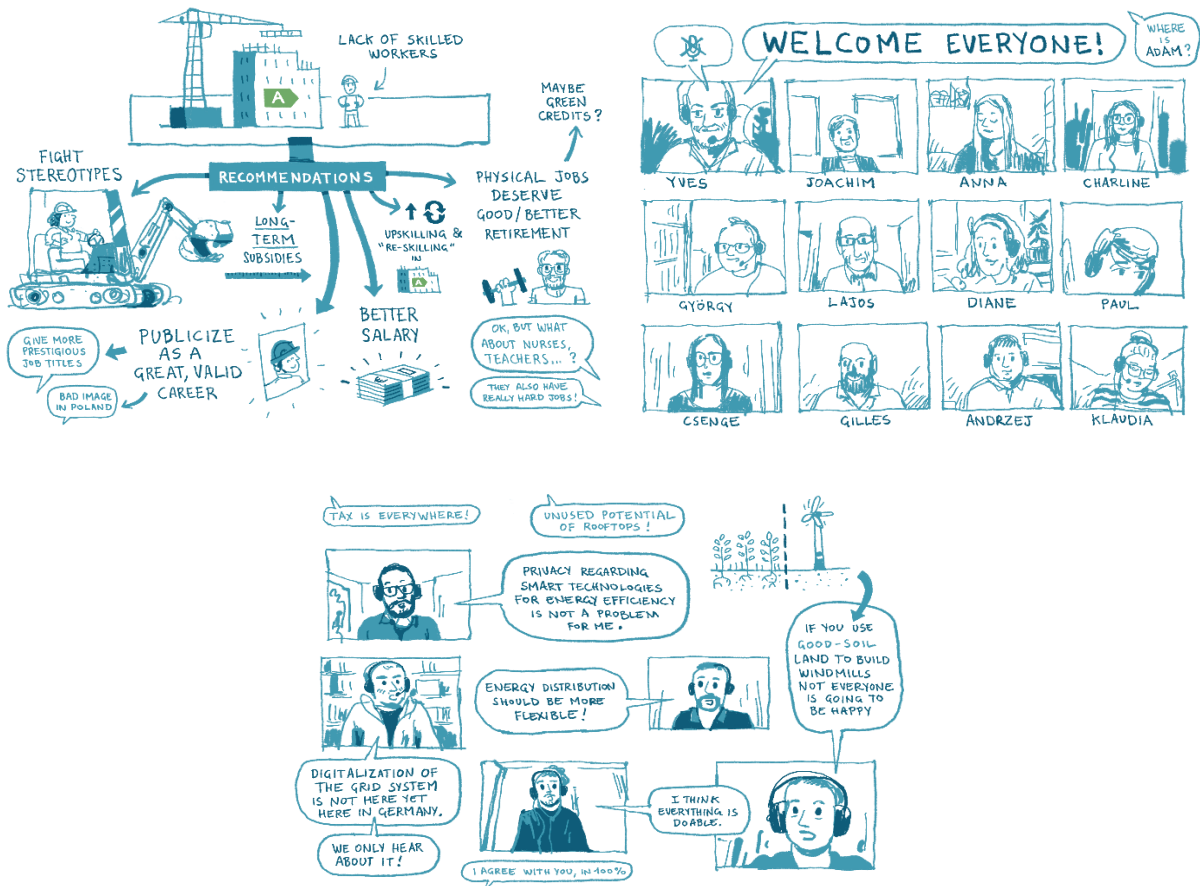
A

LACK OF SKILLED WORKERS

MAYBE GREEN CREDITS?

FIGHT STEREOTYPES

RECOMMENDATIONS

LONG-TERM SUBSIDIES

UPSKILLING & "RE-SKILLING" IN

A

PHYSICAL JOBS DESERVE GOOD/BETTER RETIREMENT

GIVE MORE PRESTIGIOUS JOB TITLES

PUBLICIZE AS A GREAT, VALID CAREER

BAD IMAGE IN POLAND

BETTER SALARY

OK, BUT WHAT ABOUT NURSES, TEACHERS...?

THEY ALSO HAVE REALLY HARD JOBS!

WELCOME EVERYONE!

WHERE IS ADAM?

YVES

JOACHIM

ANNA

CHARLINE

GYÖRGY

LAJOS

DIANE

PAUL

CSENGE

GILLES

ANDRZEJ

KLAUDIA

TAX IS EVERYWHERE!

UNUSED POTENTIAL OF ROOFTOPS!

PRIVACY REGARDING SMART TECHNOLOGIES FOR ENERGY EFFICIENCY IS NOT A PROBLEM FOR ME.

ENERGY DISTRIBUTION SHOULD BE MORE FLEXIBLE!

IF YOU USE GOOD-SOIL LAND TO BUILD WINDMILLS NOT EVERYONE IS GOING TO BE HAPPY

DIGITALIZATION OF THE GRID SYSTEM IS NOT HERE YET HERE IN GERMANY.

WE ONLY HEAR ABOUT IT!

I THINK EVERYTHING IS DOABLE.

I AGREE WITH YOU, IN 100%